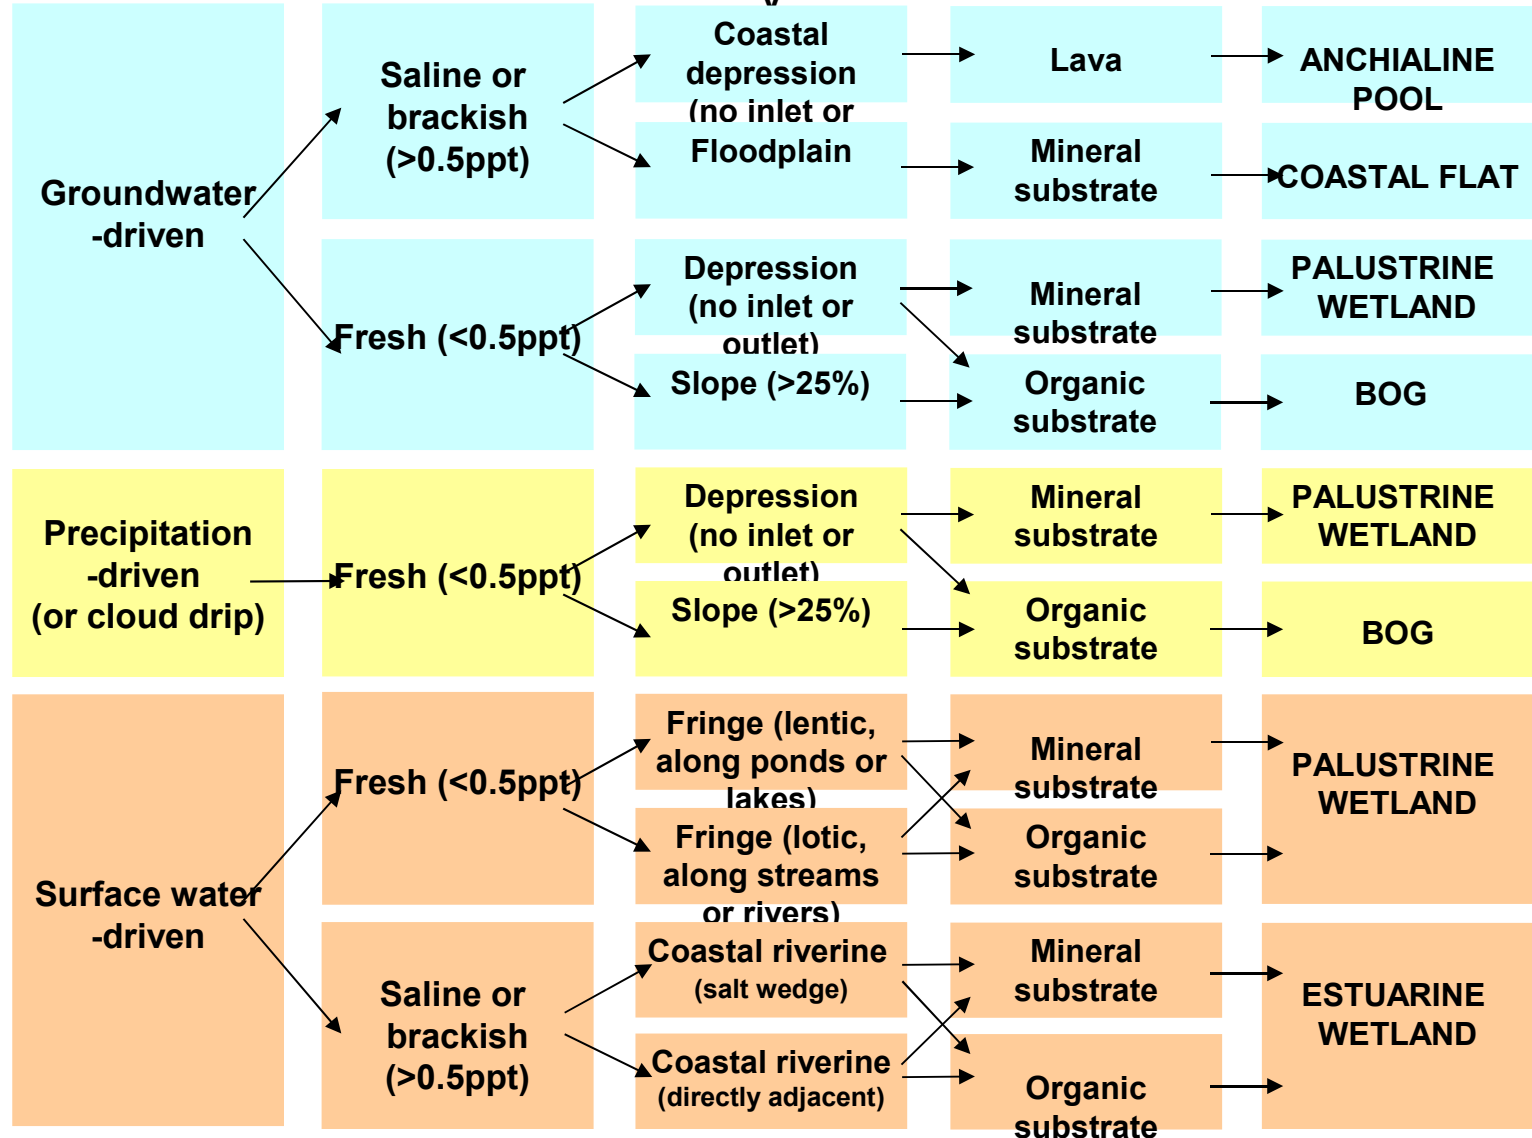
Groundwater -driven

Saline or brackish (>0.5ppt)

Coastal depression (no inlet or

Lava

ANCHIALINE POOL

Floodplain

Mineral substrate

COASTAL FLAT

Fresh (<0.5ppt)

Depression (no inlet or outlet)

Mineral substrate

PALUSTRINE WETLAND

Slope (>25%)

Organic substrate

BOG

Precipitation -driven (or cloud drip)

Fresh (<0.5ppt)

Depression (no inlet or outlet)

Mineral substrate

PALUSTRINE WETLAND

Slope (>25%)

Organic substrate

BOG

Surface water -driven

Fresh (<0.5ppt)

Fringe (lentic, along ponds or lakes)

Mineral substrate

PALUSTRINE WETLAND

Fringe (lotic, along streams or rivers)

Organic substrate

Saline or brackish (>0.5ppt)

Coastal riverine (salt wedge)

Mineral substrate

ESTUARINE WETLAND

Coastal riverine (directly adjacent)

Organic substrate